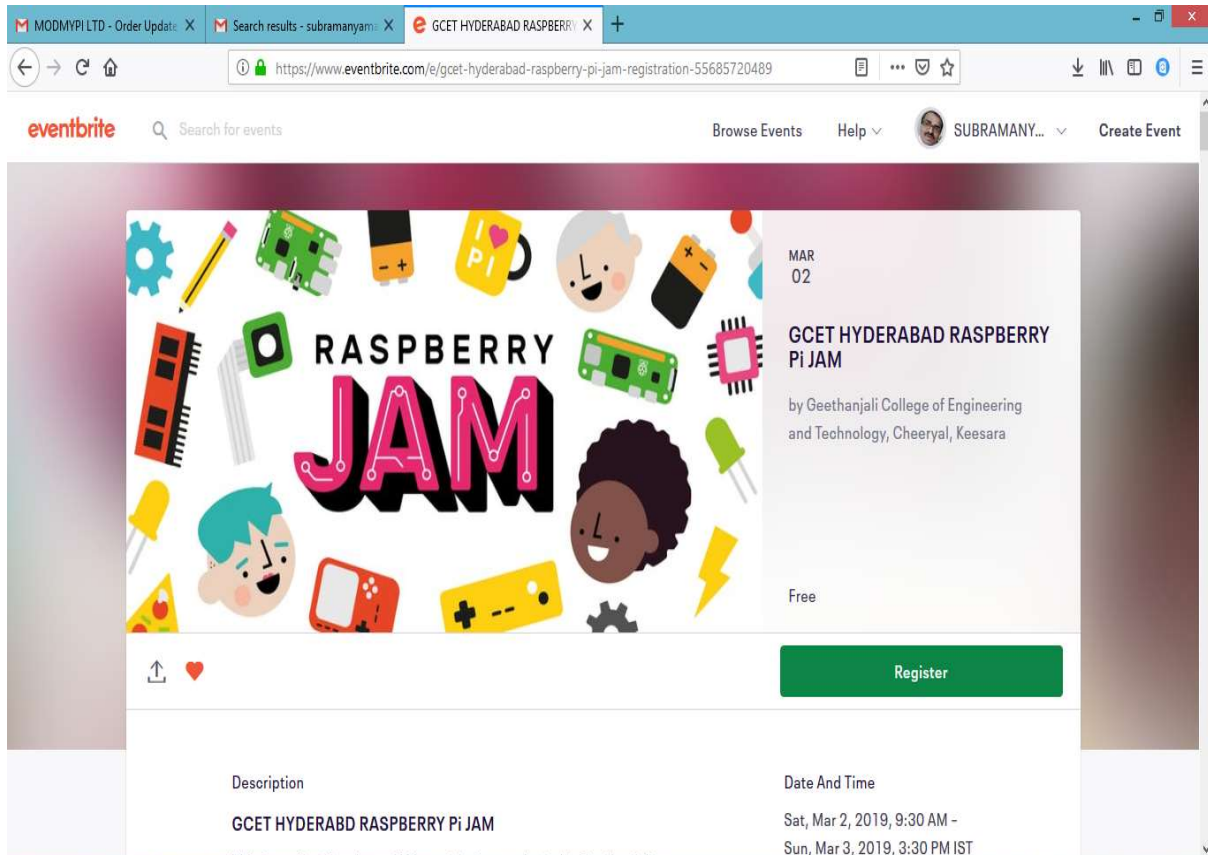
MODMYPI LTD - Order Update X
Search results - subramanyama X
GCET HYDERABAD RASPBERRY X
+

https://www.eventbrite.com/e/gcet-hyderabad-raspberry-pi-jam-registration-55685720489

eventbrite
Search for events
Browse Events
Help
SUBRAMANY...
Create Event

I ♥ Pi
RASPBERRY
JAM

MAR
02

GCET HYDERABAD RASPBERRY Pi JAM

by Geethanjali College of Engineering and Technology, Cheeryal, Keesara

Free

Register

Description

GCET HYDERABD RASPBERRY Pi JAM

Date And Time

Sat, Mar 2, 2019, 9:30 AM –
Sun, Mar 3, 2019, 3:30 PM IST